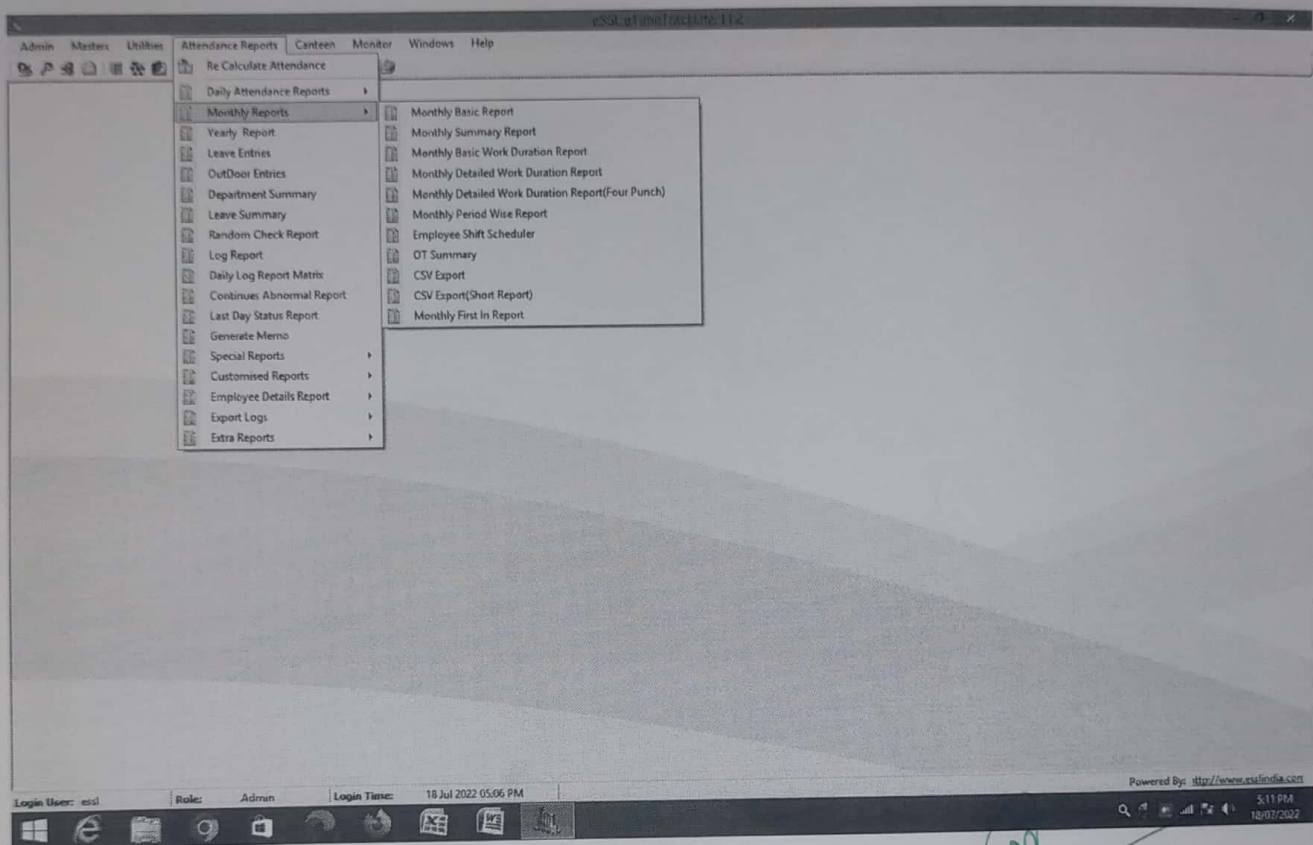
eSSL eTimeTrackLite 11.2

Admin Masters Utilities Attendance Reports Canteen Monitor Windows Help

Re Calculate Attendance
Daily Attendance Reports
Monthly Reports
Yearly Report
Leave Entries
OutDoor Entries
Department Summary
Leave Summary
Random Check Report
Log Report
Daily Log Report Matrix
Continues Abnormal Report
Last Day Status Report
Generate Memo
Special Reports
Customised Reports
Employee Details Report
Export Logs
Extra Reports

Monthly Basic Report
Monthly Summary Report
Monthly Basic Work Duration Report
Monthly Detailed Work Duration Report
Monthly Detailed Work Duration Report(Four Punch)
Monthly Period Wise Report
Employee Shift Scheduler
OT Summary
CSV Export
CSV Export(Short Report)
Monthly First In Report

Powered By: http://www.esslindia.com

Login User: essl Role: Admin Login Time: 18 Jul 2022 05:06 PM

5:11 PM
18/07/2022